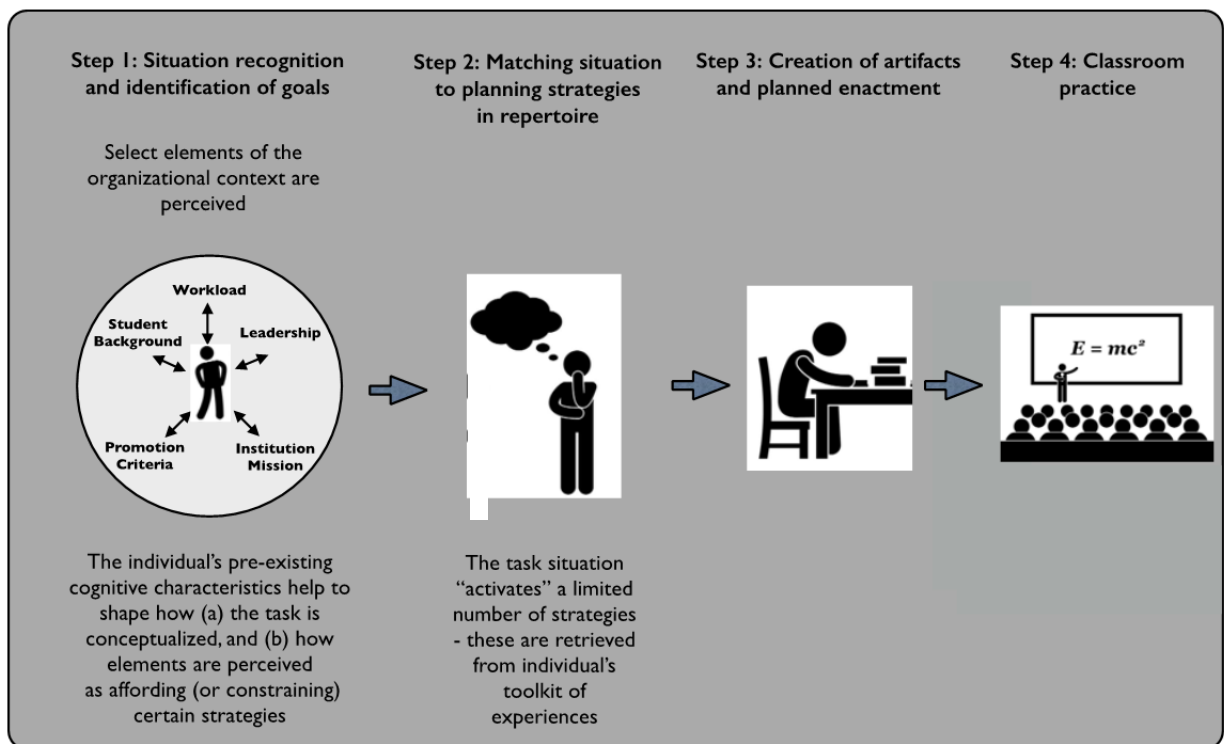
Step 1: Situation recognition and identification of goals

Select elements of the organizational context are perceived

Workload

Student Background

Leadership

Promotion Criteria

Institution Mission

The individual's pre-existing cognitive characteristics help to shape how (a) the task is conceptualized, and (b) how elements are perceived as affording (or constraining) certain strategies

Step 2: Matching situation to planning strategies in repertoire

The task situation "activates" a limited number of strategies - these are retrieved from individual's toolkit of experiences

Step 3: Creation of artifacts and planned enactment

Step 4: Classroom practice

$E = mc^2$